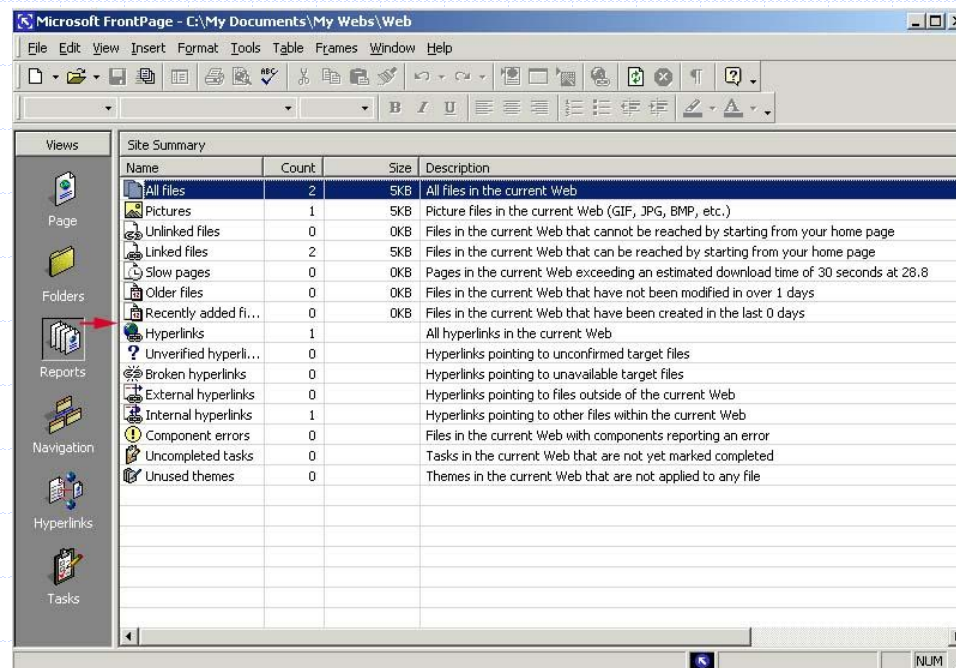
Microsoft FrontPage - C:\My Documents\My Webs\Web

File Edit View Insert Format Tools Table Frames Window Help

Views

Page

Folders

Reports

Navigation

Hyperlinks

Tasks

Site Summary

| Name | Count | Size | Description |
|---|---|---|---|
| All files | 2 | 5KB | All files in the current Web |
| Pictures | 1 | 5KB | Picture files in the current Web (GIF, JPG, BMP, etc.) |
| Unlinked files | 0 | 0KB | Files in the current Web that cannot be reached by starting from your home page |
| Linked files | 2 | 5KB | Files in the current Web that can be reached by starting from your home page |
| Slow pages | 0 | 0KB | Pages in the current Web exceeding an estimated download time of 30 seconds at 28.8 |
| Older files | 0 | 0KB | Files in the current Web that have not been modified in over 1 days |
| Recently added fi... | 0 | 0KB | Files in the current Web that have been created in the last 0 days |
| Hyperlinks | 1 | | All hyperlinks in the current Web |
| Unverified hyperli... | 0 | | Hyperlinks pointing to unconfirmed target files |
| Broken hyperlinks | 0 | | Hyperlinks pointing to unavailable target files |
| External hyperlinks | 0 | | Hyperlinks pointing to files outside of the current Web |
| Internal hyperlinks | 1 | | Hyperlinks pointing to other files within the current Web |
| Component errors | 0 | | Files in the current Web with components reporting an error |
| Uncompleted tasks | 0 | | Tasks in the current Web that are not yet marked completed |
| Unused themes | 0 | | Themes in the current Web that are not applied to any file |

NUM